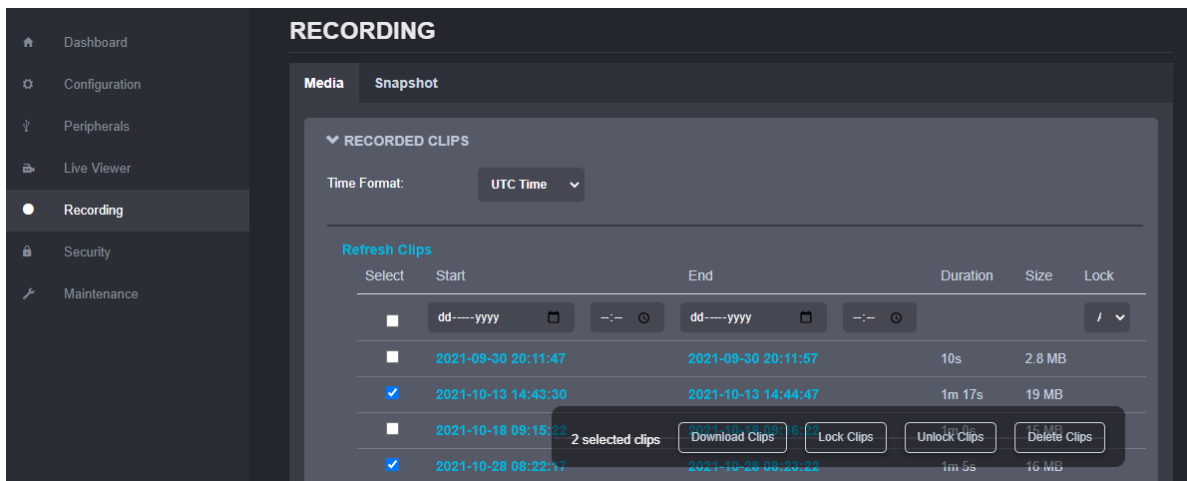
Dashboard
Configuration
Peripherals
Live Viewer
Recording
Security
Maintenance

RECORDING

Media
Snapshot

RECORDED CLIPS

Time Format: UTC Time

Refresh Clips

| Select | Start | | End | | Duration | Size | Lock |
|---|---|---|---|---|---|---|---|
| | dd-----yyyy | --:-- | dd-----yyyy | --:-- | | | A |
| | 2021-09-30 20:11:47 | | 2021-09-30 20:11:57 | | 10s | 2.8 MB | |
| | 2021-10-13 14:43:30 | | 2021-10-13 14:44:47 | | 1m 17s | 19 MB | |
| | 2021-10-18 09:15:22 | | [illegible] | | 1m 0s | 15 MB | |
| | 2021-10-28 08:22:17 | | 2021-10-28 08:23:22 | | 1m 5s | 16 MB | |

2 selected clips
Download Clips
Lock Clips
Unlock Clips
Delete Clips